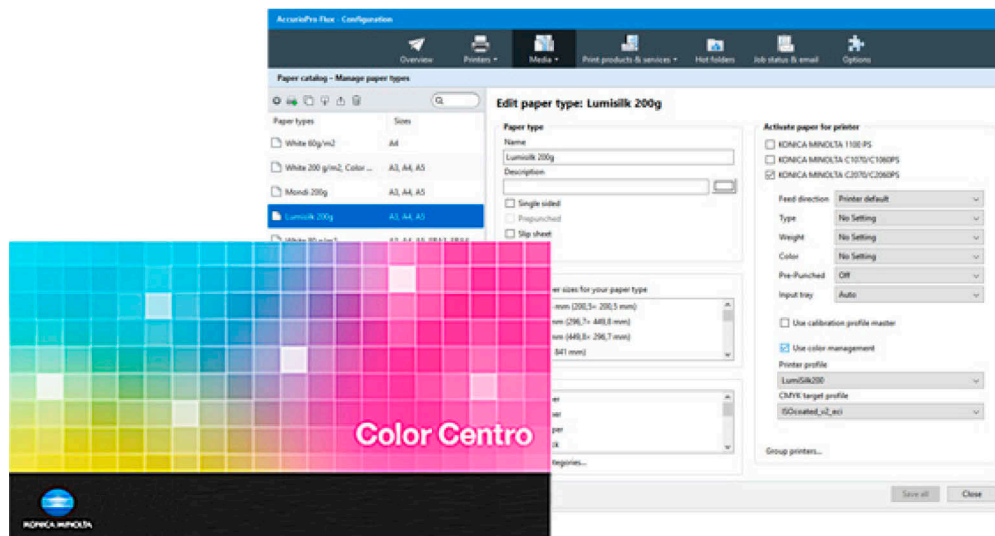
AccurioPro Flux - Configuration

Overview
Printers
Media
Print products & services
Hot folders
Job status & email
Options

Paper catalog - Manage paper types

| Paper types | Sizes |
|---|---|
| White 60g/m2 | A4 |
| White 200 g/m2; Color ... | A3, A4, A5 |
| Mondi 200g | A3, A4, A5 |
| Lumisilk 200g | A3, A4, A5 |
| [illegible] | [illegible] |

Edit paper type: Lumisilk 200g

Paper type
Name
Lumisilk 200g
Description

Single sided
Prepunched
Slip sheet

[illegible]er sizes for your paper type
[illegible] mm (200,5× 200,5 mm)
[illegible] mm (296,7× 449,8 mm)
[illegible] mm (449,8× 296,7 mm)
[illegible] 841 mm)

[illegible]er
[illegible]er
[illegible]per
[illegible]k
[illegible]tegories...

Activate paper for printer
KONICA MINOLTA 1100 PS
KONICA MINOLTA C1070/C1060PS
KONICA MINOLTA C2070/C2060PS

| Feed direction | Printer default |
|---|---|
| Type | No Setting |
| Weight | No Setting |
| Color | No Setting |
| Pre-Punched | Off |
| Input tray | Auto |

Use calibration profile master
Use color management
Printer profile
LumiSilk200
CMYK target profile
ISOcoated_v2_eci

Group printers...

Save all
Close

Color Centro

KONICA MINOLTA